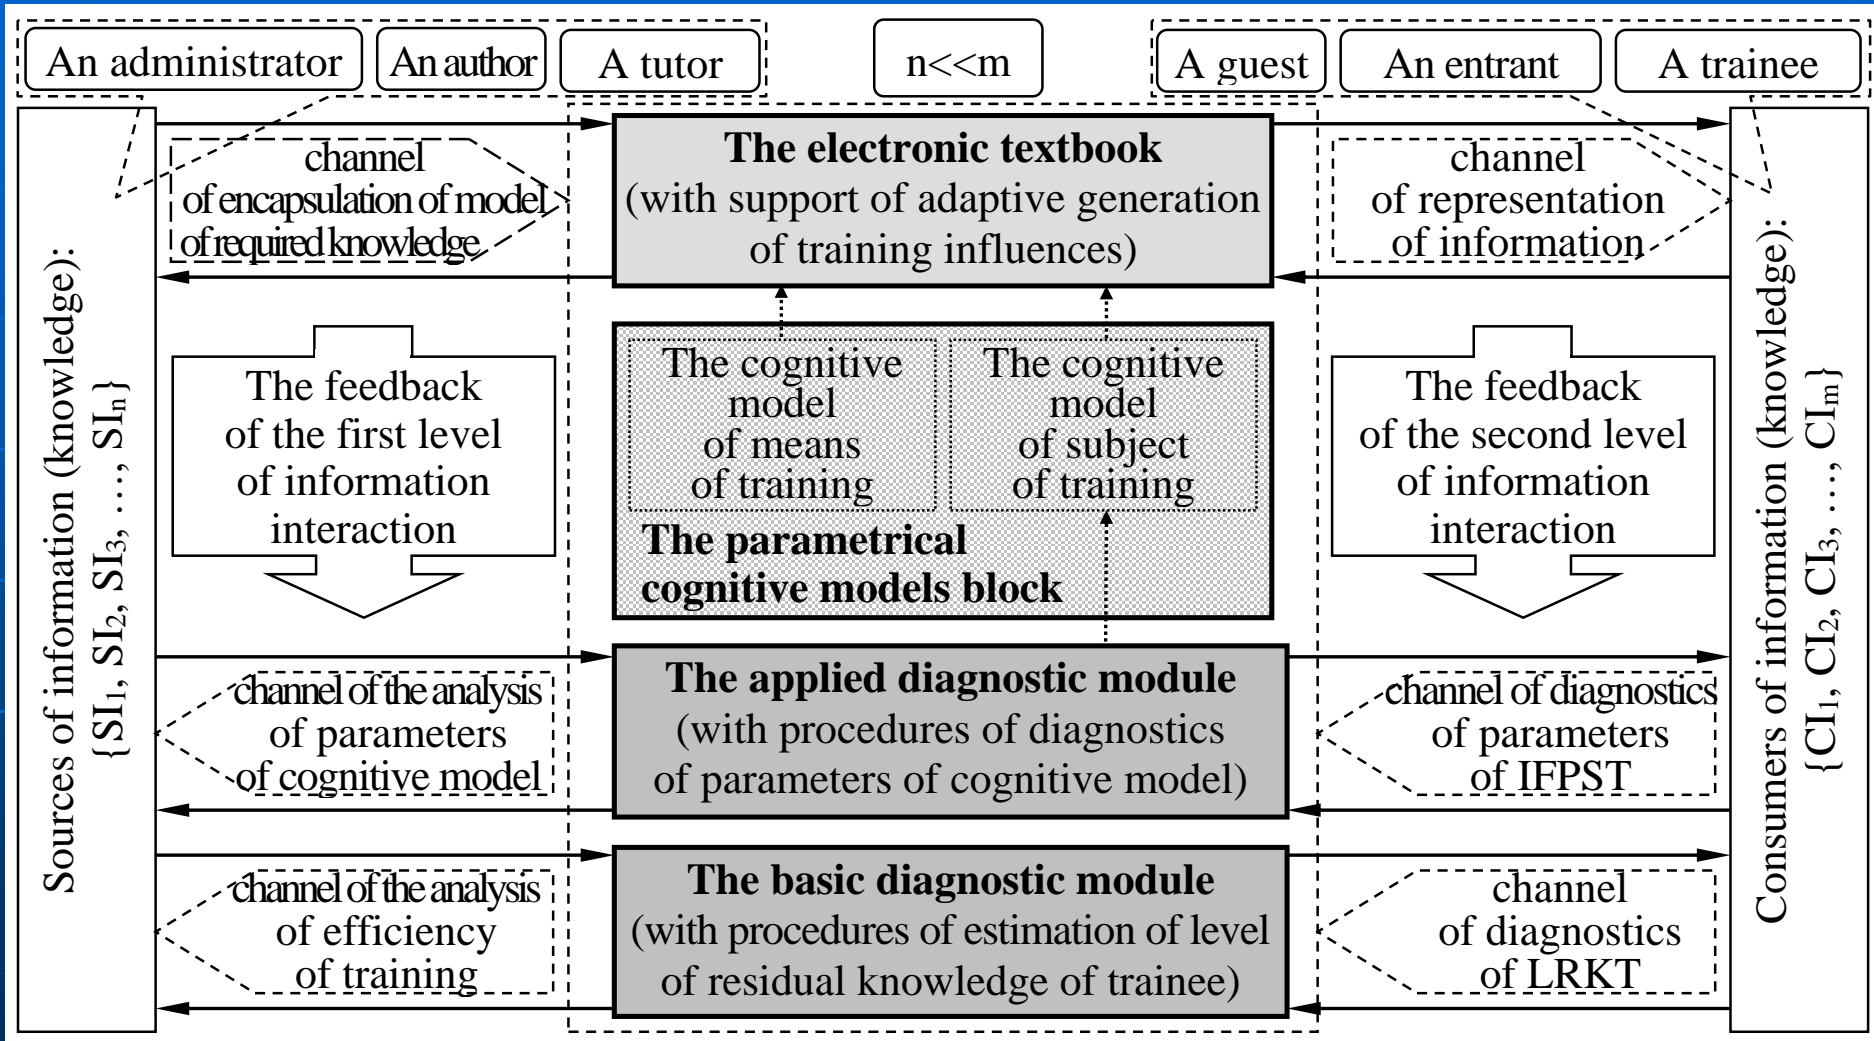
An administrator

An author

A tutor

n<<m

A guest

An entrant

A trainee

Sources of information (knowledge): $\{SI_1, SI_2, SI_3, \ldots, SI_n\}$

channel of encapsulation of model of required knowledge

The electronic textbook (with support of adaptive generation of training influences)

channel of representation of information

Consumers of information (knowledge): $\{CI_1, CI_2, CI_3, \ldots, CI_m\}$

The feedback of the first level of information interaction

The cognitive model of means of training

The cognitive model of subject of training

The parametrical cognitive models block

The feedback of the second level of information interaction

channel of the analysis of parameters of cognitive model

The applied diagnostic module (with procedures of diagnostics of parameters of cognitive model)

channel of diagnostics of parameters of IFPST

channel of the analysis of efficiency of training

The basic diagnostic module (with procedures of estimation of level of residual knowledge of trainee)

channel of diagnostics of LRKT